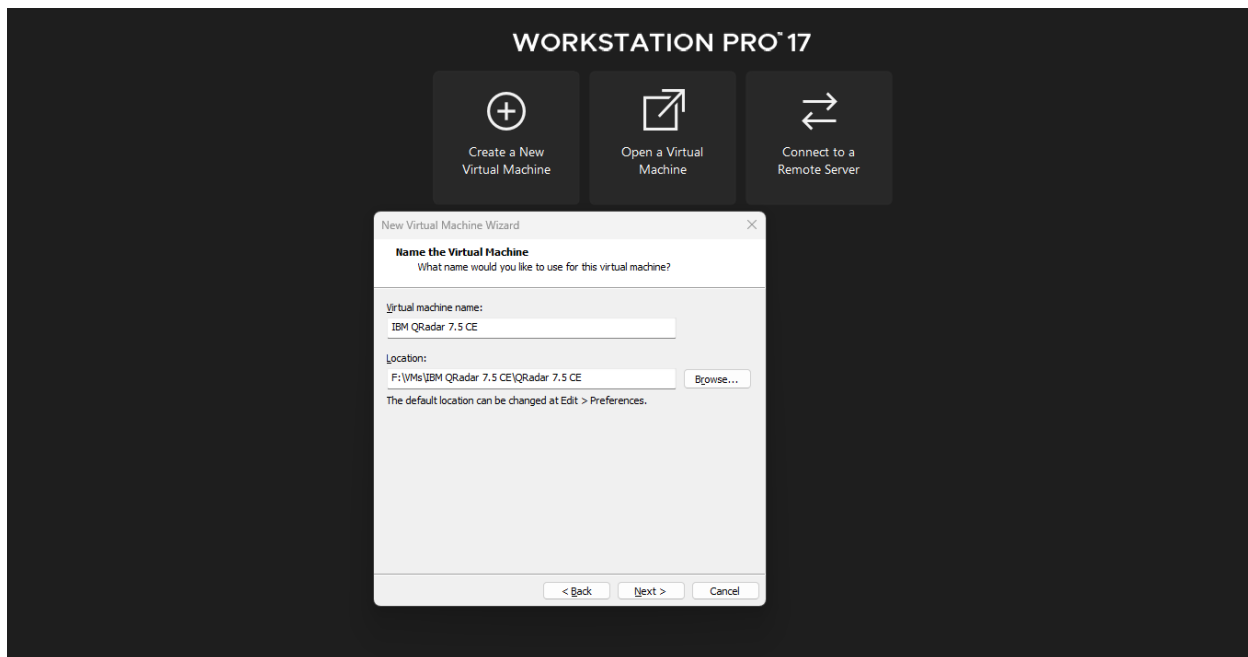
WORKSTATION PRO™ 17

Create a New Virtual Machine

Open a Virtual Machine

Connect to a Remote Server

New Virtual Machine Wizard

Name the Virtual Machine
What name would you like to use for this virtual machine?

Virtual machine name:
IBM QRadar 7.5 CE

Location:
F:\VMs\IBM QRadar 7.5 CE\QRadar 7.5 CE

Browse...

The default location can be changed at Edit > Preferences.

< Back
Next >
Cancel